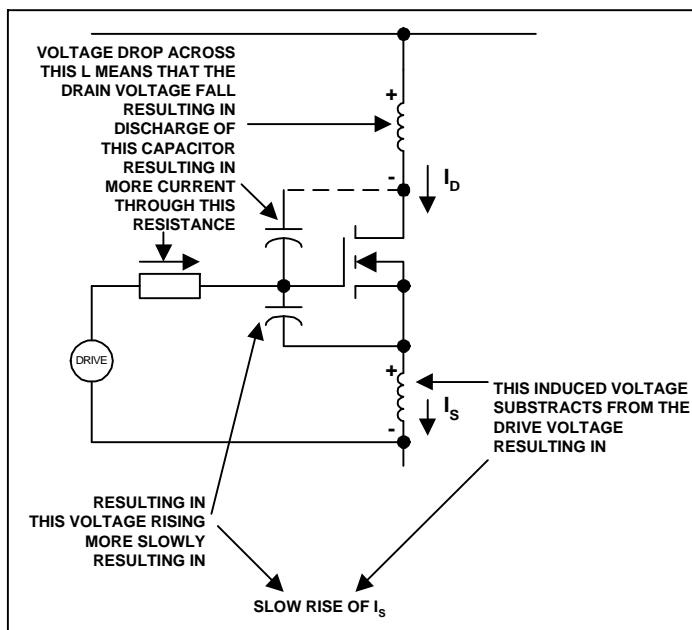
VOLTAGE DROP ACROSS THIS L MEANS THAT THE DRAIN VOLTAGE FALL RESULTING IN DISCHARGE OF THIS CAPACITOR RESULTING IN MORE CURRENT THROUGH THIS RESISTANCE

+

-

$I_D$

DRIVE

+

-

$I_S$

THIS INDUCED VOLTAGE SUBSTRACTS FROM THE DRIVE VOLTAGE RESULTING IN

RESULTING IN THIS VOLTAGE RISING MORE SLOWLY RESULTING IN

SLOW RISE OF $I_S$